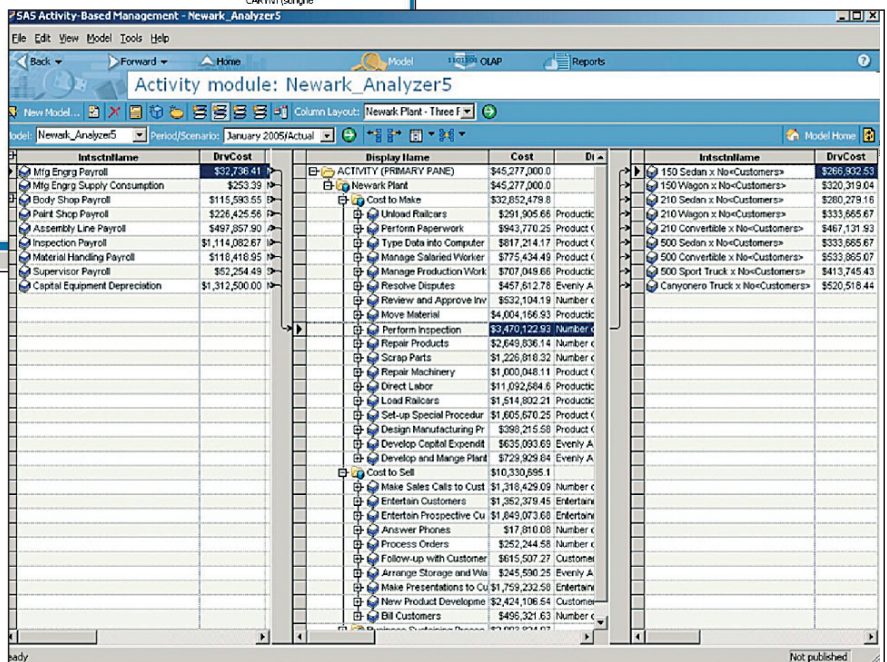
SAS Activity-Based Management - Newark_Analyzer5

File Edit View Model Tools Help

Back Forward Home Model OLAP Reports

Activity module: Newark_Analyzer5

New Model... Column Layout: Newark Plant - Three F

odel: Newark_Analyzer5 Period/Scenario: January 2005/Actual Model Home

| IntsctnName | DrvCost |
|---|---|
| Mfg Engrg Payroll | $32,736.41 |
| Mfg Engrg Supply Consumption | $253.39 |
| Body Shop Payroll | $115,593.55 |
| Paint Shop Payroll | $226,425.56 |
| Assembly Line Payroll | $497,857.90 |
| Inspection Payroll | $1,114,082.67 |
| Material Handling Payroll | $118,418.95 |
| Supervisor Payroll | $52,254.49 |
| Capital Equipment Depreciation | $1,312,500.00 |

| Display Name | Cost | Dr |
|---|---|---|
| ACTIVITY (PRIMARY PANE) | $45,277,000.0 | |
| Newark Plant | $45,277,000.0 | |
| Cost to Make | $32,852,479.8 | |
| Unload Railcars | $291,905.66 | Productic |
| Perform Paperwork | $943,770.25 | Product C |
| Type Data into Computer | $817,214.17 | Product C |
| Manage Salaried Worker | $775,434.49 | Product C |
| Manage Production Work | $707,049.66 | Productic |
| Resolve Disputes | $457,612.78 | Evenly A |
| Review and Approve Inv | $532,104.19 | Number c |
| Move Material | $4,004,166.93 | Productic |
| Perform Inspection | $3,470,122.93 | Number c |
| Repair Products | $2,649,836.14 | Number c |
| Scrap Parts | $1,226,818.32 | Number c |
| Repair Machinery | $1,000,048.11 | Productic |
| Direct Labor | $11,092,684.6 | Productic |
| Load Railcars | $1,514,802.21 | Productic |
| Set-up Special Procedur | $1,605,670.25 | Product C |
| Design Manufacturing Pr | $398,215.58 | Product C |
| Develop Capital Expendit | $635,093.69 | Evenly A |
| Develop and Mange Plant | $729,929.84 | Evenly A |
| Cost to Sell | $10,330,695.1 | |
| Make Sales Calls to Cust | $1,318,429.09 | Number c |
| Entertain Customers | $1,352,379.45 | Entertain |
| Entertain Prospective Cu | $1,849,073.68 | Entertain |
| Answer Phones | $17,810.08 | Number c |
| Process Orders | $252,244.58 | Number c |
| Follow-up with Customer | $615,507.27 | Customer |
| Arrange Storage and Wa | $245,590.25 | Evenly A |
| Make Presentations to Cu | $1,759,232.58 | Entertain |
| New Product Developme | $2,424,106.54 | Customer |
| Bill Customers | $496,321.63 | Number c |

| IntsctnName | DrvCost |
|---|---|
| 150 Sedan x No<Customers> | $266,932.53 |
| 150 Wagon x No<Customers> | $320,319.04 |
| 210 Sedan x No<Customers> | $280,279.16 |
| 210 Wagon x No<Customers> | $333,665.67 |
| 210 Convertible x No<Customers> | $467,131.93 |
| 500 Sedan x No<Customers> | $533,865.07 |
| 500 Convertible x No<Customers> | $573,905.67 |
| 500 Sport Truck x No<Customers> | $413,745.43 |
| Canyonero Truck x No<Customers> | $520,518.44 |

eady Not published